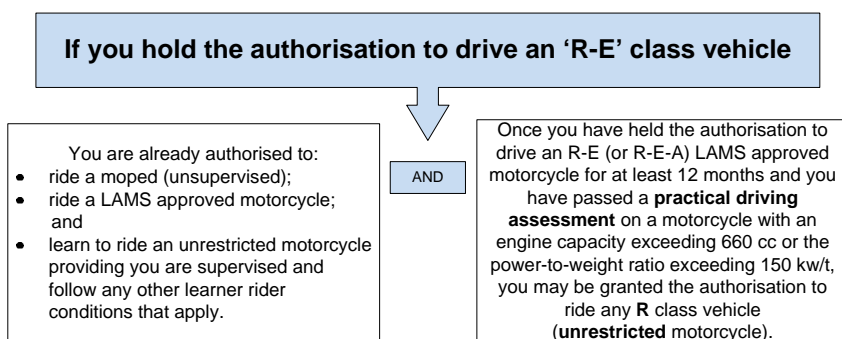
If you hold the authorisation to drive an 'R-E' class vehicle

You are already authorised to:

- ride a moped (unsupervised);
- ride a LAMS approved motorcycle; and
- learn to ride an unrestricted motorcycle providing you are supervised and follow any other learner rider conditions that apply.

AND

Once you have held the authorisation to drive an R-E (or R-E-A) LAMS approved motorcycle for at least 12 months and you have passed a **practical driving assessment** on a motorcycle with an engine capacity exceeding 660 cc or the power-to-weight ratio exceeding 150 kw/t, you may be granted the authorisation to ride any **R** class vehicle (**unrestricted** motorcycle).